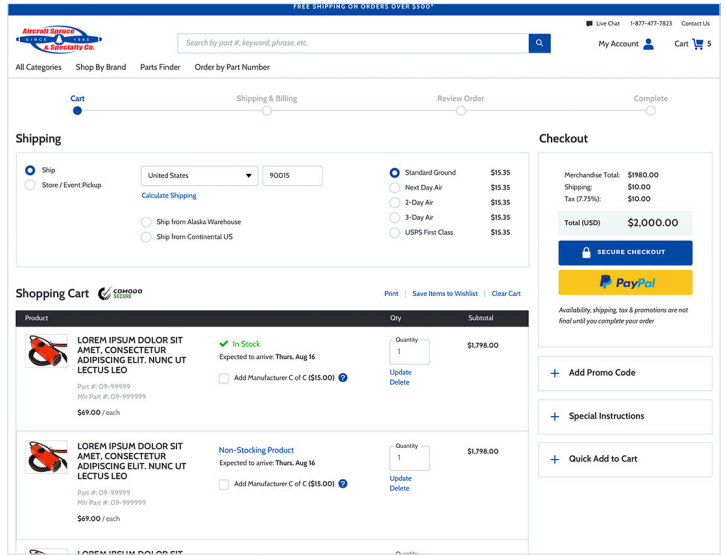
FREE SHIPPING ON ORDERS OVER $500*

Aircraft Spruce & Specialty Co. SINCE 1965

Search by part #, keyword, phrase, etc.

Live Chat 1-877-477-7823 Contact Us

My Account

Cart 5

All Categories Shop By Brand Parts Finder Order by Part Number

Cart Shipping & Billing Review Order Complete

Shipping

Ship
Store / Event Pickup

United States 90015

Calculate Shipping

Ship from Alaska Warehouse
Ship from Continental US

| | |
|---|---|
| Standard Ground | $15.35 |
| Next Day Air | $15.35 |
| 2-Day Air | $15.35 |
| 3-Day Air | $15.35 |
| USPS First Class | $15.35 |

Checkout

| | |
|---|---|
| Merchandise Total: | $1980.00 |
| Shipping: | $10.00 |
| Tax (7.75%): | $10.00 |
| Total (USD) | $2,000.00 |

SECURE CHECKOUT

PayPal

Availability, shipping, tax & promotions are not final until you complete your order

Shopping Cart COMODO SECURE

Print Save Items to Wishlist Clear Cart

| Product | | Qty | Subtotal |
|---|---|---|---|
| LOREM IPSUM DOLOR SIT AMET, CONSECTETUR ADIPISCING ELIT. NUNC UT LECTUS LEO<br>Part #: 09-99999<br>Mfr Part #: 09-999999<br>$69.00 / each | In Stock<br>Expected to arrive: Thurs, Aug 16<br>Add Manufacturer C of C ($15.00) | Quantity 1<br>Update<br>Delete | $1,798.00 |
| LOREM IPSUM DOLOR SIT AMET, CONSECTETUR ADIPISCING ELIT. NUNC UT LECTUS LEO<br>Part #: 09-99999<br>Mfr Part #: 09-999999<br>$69.00 / each | Non-Stocking Product<br>Expected to arrive: Thurs, Aug 16<br>Add Manufacturer C of C ($15.00) | Quantity 1<br>Update<br>Delete | $1,798.00 |

LOREM IPSUM DOLOR SIT

+ Add Promo Code

+ Special Instructions

+ Quick Add to Cart